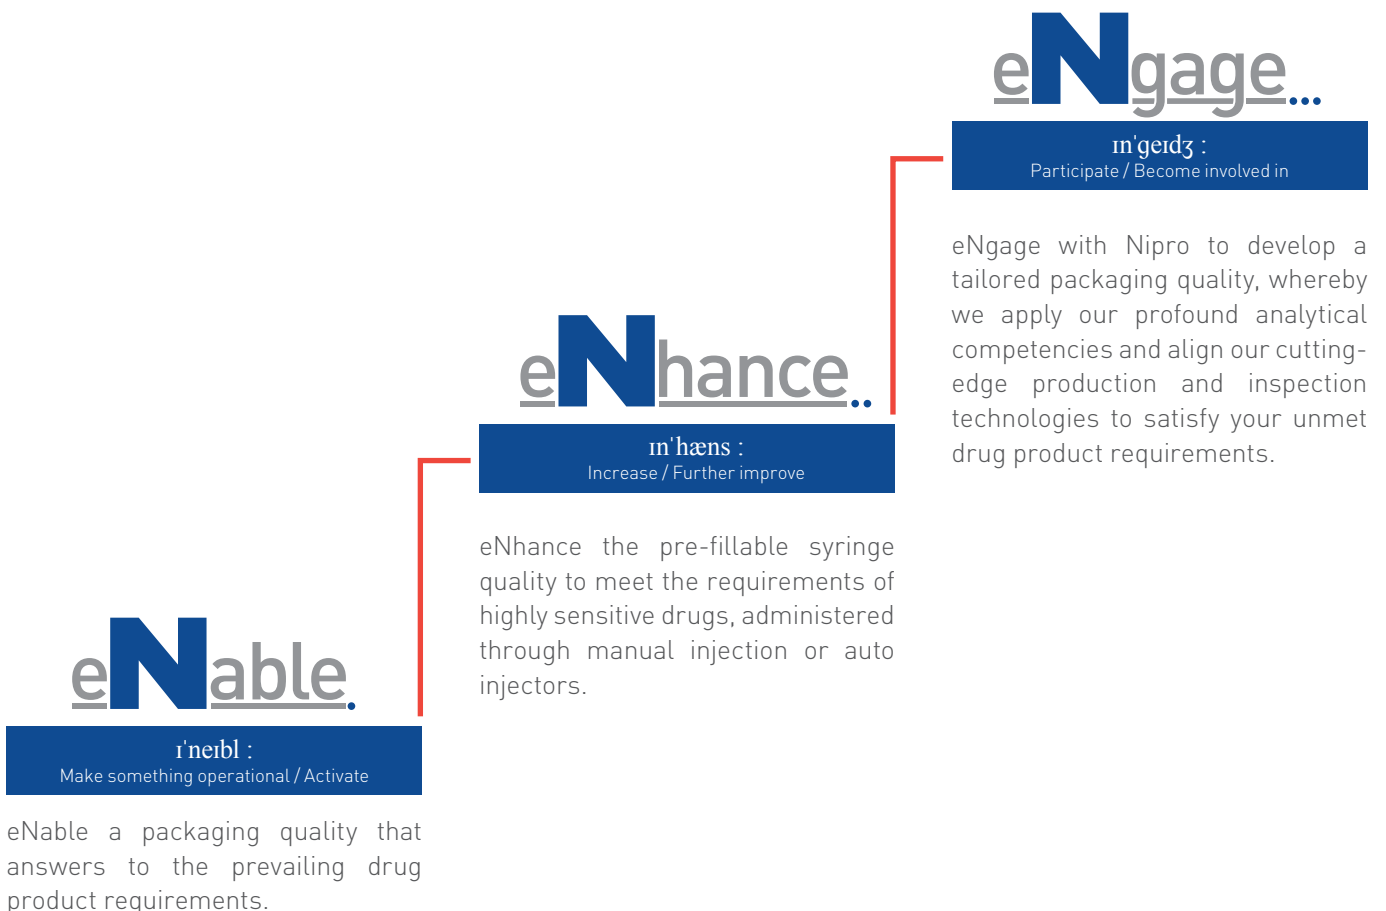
eNgage...

ɪnˈɡeɪdʒ :
Participate / Become involved in

eNgage with Nipro to develop a tailored packaging quality, whereby we apply our profound analytical competencies and align our cutting-edge production and inspection technologies to satisfy your unmet drug product requirements.

eNhance..

ɪnˈhæns :
Increase / Further improve

eNhance the pre-fillable syringe quality to meet the requirements of highly sensitive drugs, administered through manual injection or auto injectors.

eNable.

ɪˈneɪbl :
Make something operational / Activate

eNable a packaging quality that answers to the prevailing drug product requirements.